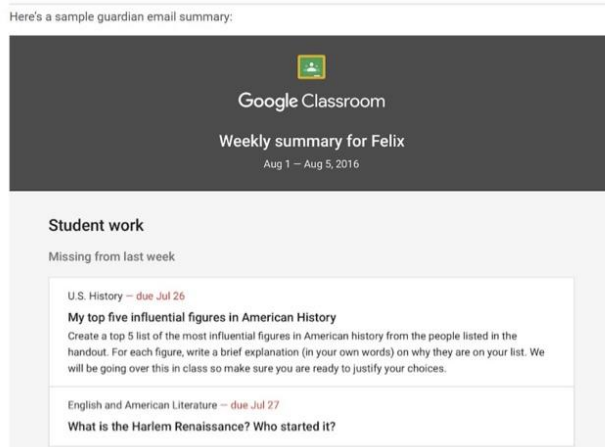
Here's a sample guardian email summary:

Google Classroom

Weekly summary for Felix

Aug 1 – Aug 5, 2016

Student work

Missing from last week

U.S. History – due Jul 26

My top five influential figures in American History

Create a top 5 list of the most influential figures in American history from the people listed in the handout. For each figure, write a brief explanation (in your own words) on why they are on your list. We will be going over this in class so make sure you are ready to justify your choices.

English and American Literature – due Jul 27

What is the Harlem Renaissance? Who started it?